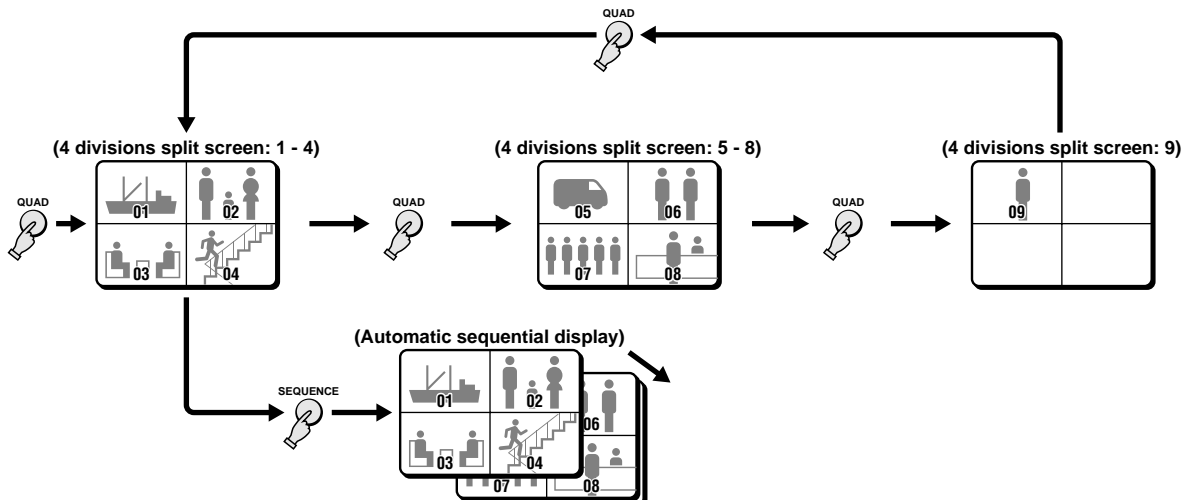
QUAD

(4 divisions split screen: 1 - 4)

QUAD

01 02 03 04

QUAD

(4 divisions split screen: 5 - 8)

05 06 07 08

QUAD

(4 divisions split screen: 9)

09

(Automatic sequential display)

SEQUENCE

01 02 03 04 06 07 08